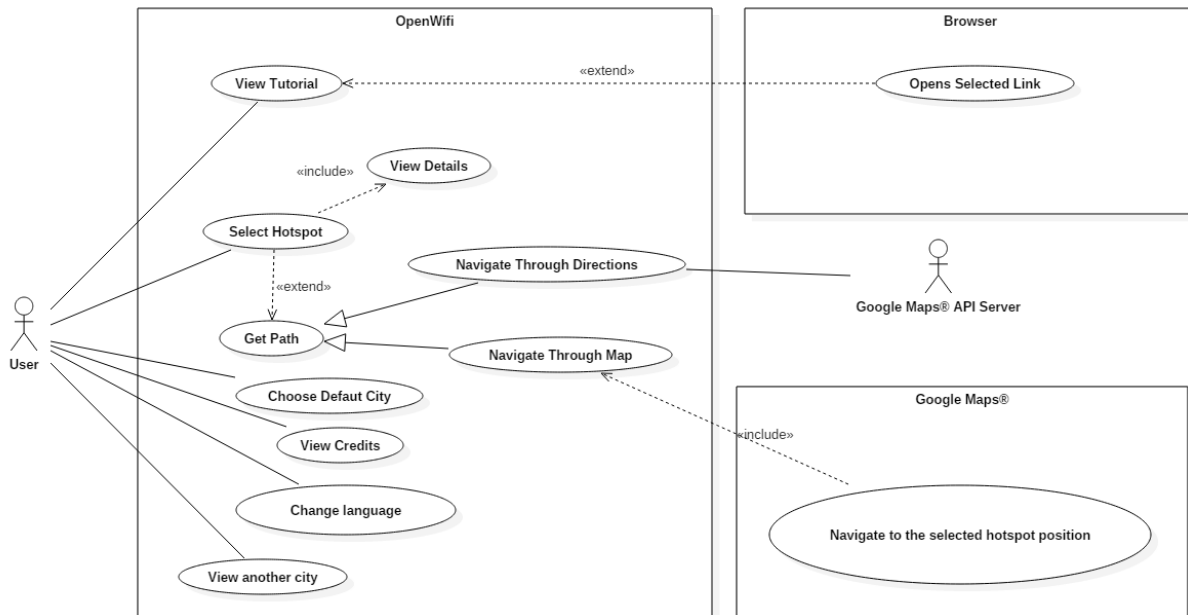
OpenWifi

View Tutorial

«extend»

Browser

Opens Selected Link

«include»

View Details

Select Hotspot

«extend»

Navigate Through Directions

Google Maps® API Server

Get Path

Navigate Through Map

User

Choose Defaut City

View Credits

Change language

View another city

Google Maps®

«include»

Navigate to the selected hotspot position